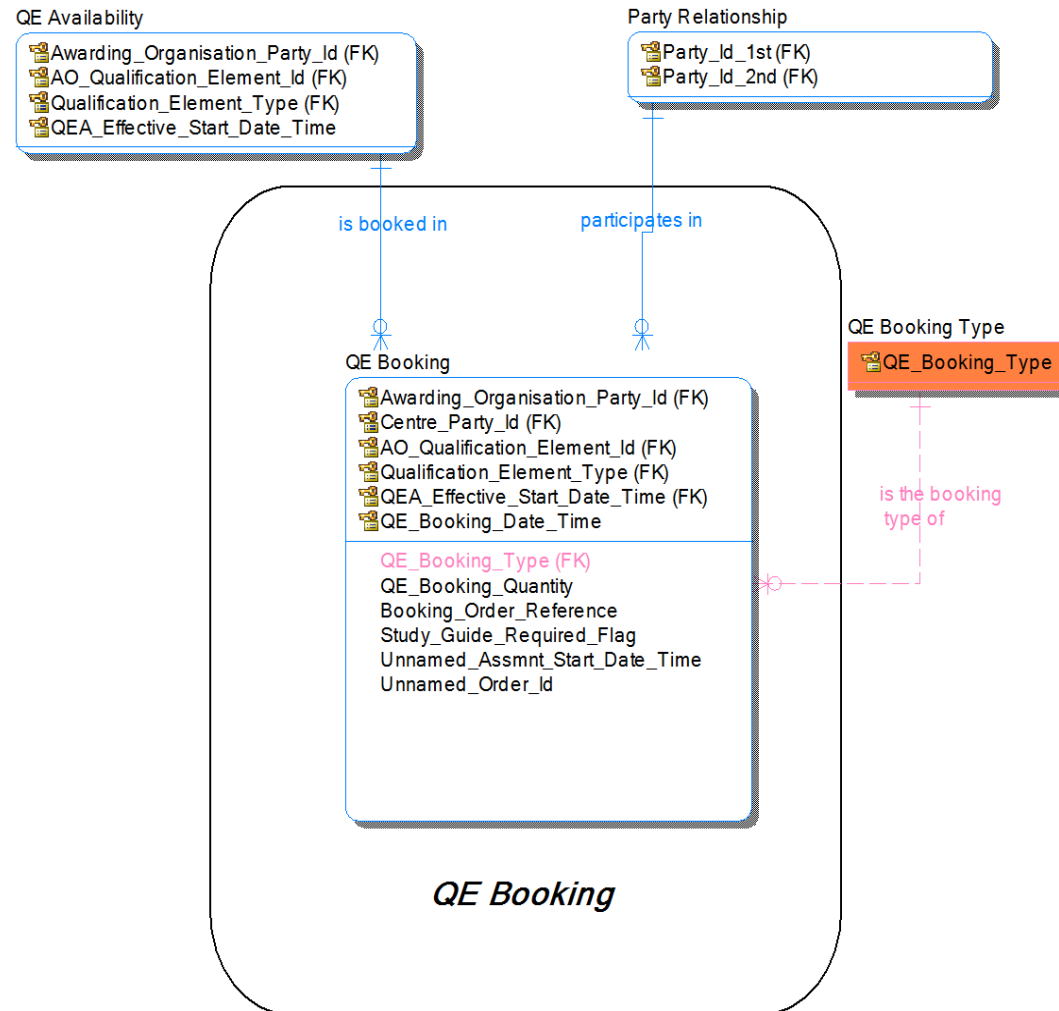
QE Availability
Awarding_Organisation_Party_Id (FK)
AO_Qualification_Element_Id (FK)
Qualification_Element_Type (FK)
QEA_Effective_Start_Date_Time

Party Relationship
Party_Id_1st (FK)
Party_Id_2nd (FK)

is booked in

participates in

QE Booking Type
QE_Booking_Type

QE Booking
Awarding_Organisation_Party_Id (FK)
Centre_Party_Id (FK)
AO_Qualification_Element_Id (FK)
Qualification_Element_Type (FK)
QEA_Effective_Start_Date_Time (FK)
QE_Booking_Date_Time

QE_Booking_Type (FK)
QE_Booking_Quantity
Booking_Order_Reference
Study_Guide_Required_Flag
Unnamed_Assmnt_Start_Date_Time
Unnamed_Order_Id

is the booking type of

QE Booking